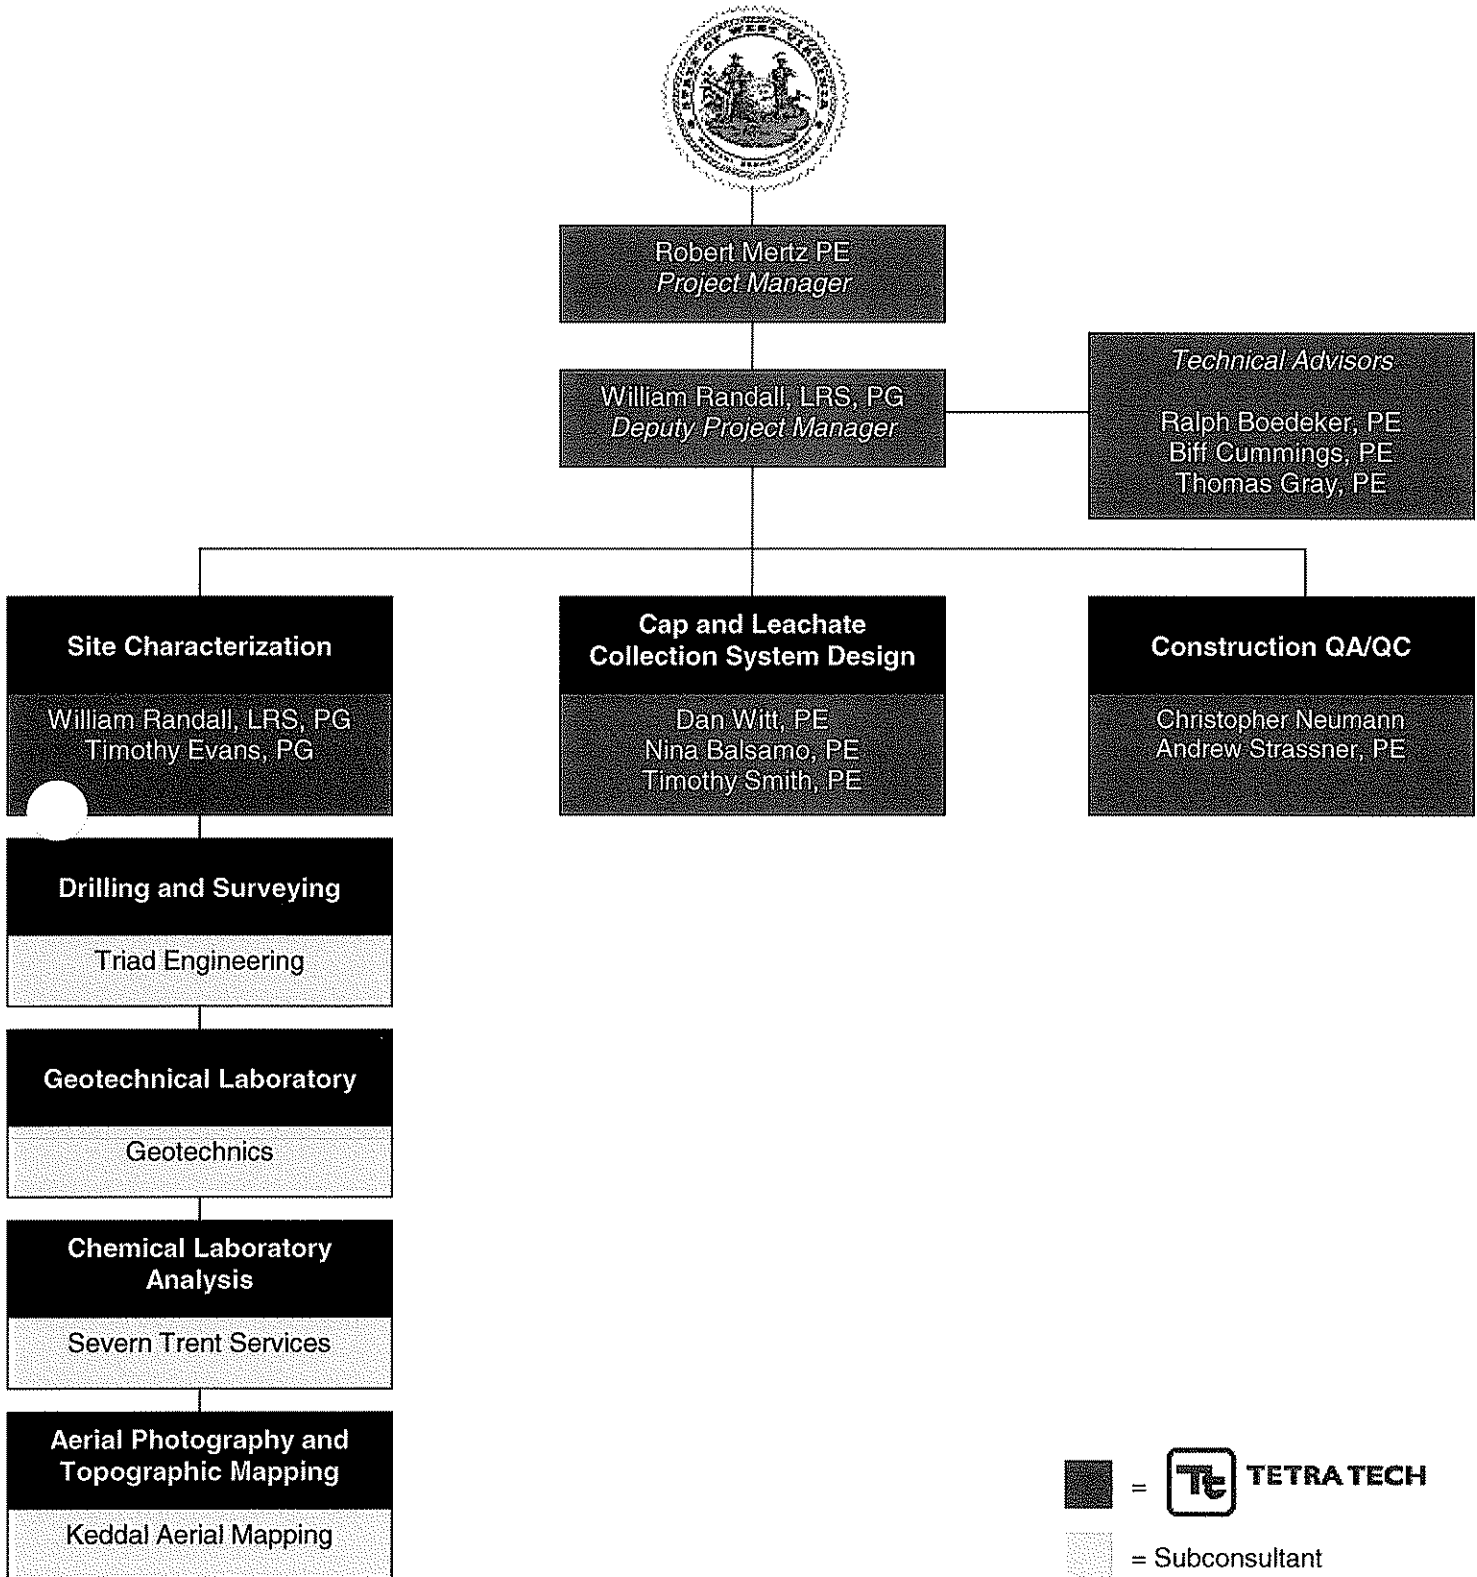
Robert Mertz PE
Project Manager

William Randall, LRS, PG
Deputy Project Manager

Technical Advisors

Ralph Boedeker, PE
Biff Cummings, PE
Thomas Gray, PE

Site Characterization

William Randall, LRS, PG
Timothy Evans, PG

Cap and Leachate Collection System Design

Dan Witt, PE
Nina Balsamo, PE
Timothy Smith, PE

Construction QA/QC

Christopher Neumann
Andrew Strassner, PE

Drilling and Surveying

Triad Engineering

Geotechnical Laboratory

Geotechnics

Chemical Laboratory Analysis

Severn Trent Services

Aerial Photography and Topographic Mapping

Keddal Aerial Mapping

= Tt TETRA TECH

= Subconsultant